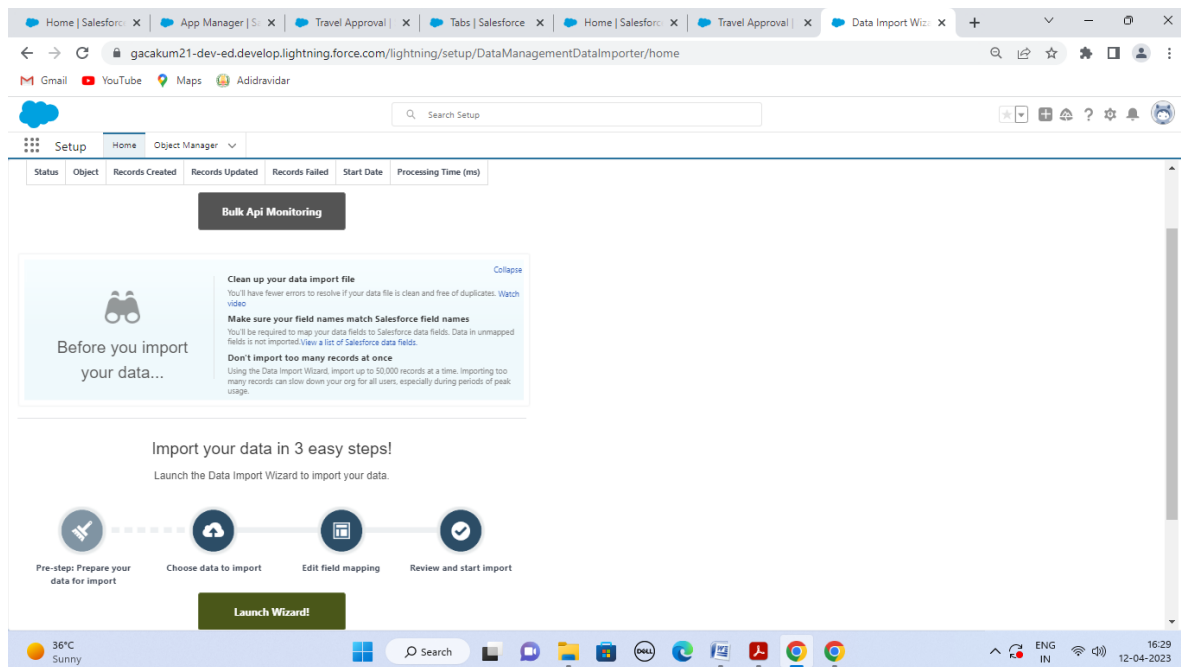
Home | Salesforce ×
App Manager | S ×
Travel Approval | ×
Tabs | Salesforce ×
Home | Salesforce ×
Travel Approval | ×
Data Import Wiza ×
+

gacakum21-dev-ed.develop.lightning.force.com/lightning/setup/DataManagementDataImporter/home

Gmail
YouTube
Maps
Adidravidar

Search Setup

Setup
Home
Object Manager

| Status | Object | Records Created | Records Updated | Records Failed | Start Date | Processing Time (ms) |
|---|---|---|---|---|---|---|

Bulk Api Monitoring

Collapse

Before you import your data...

Clean up your data import file
You'll have fewer errors to resolve if your data file is clean and free of duplicates. Watch video

Make sure your field names match Salesforce field names
You'll be required to map your data fields to Salesforce data fields. Data in unmapped fields is not imported. View a list of Salesforce data fields.

Don't import too many records at once
Using the Data Import Wizard, import up to 50,000 records at a time. Importing too many records can slow down your org for all users, especially during periods of peak usage.

Import your data in 3 easy steps!
Launch the Data Import Wizard to import your data.

Pre-step: Prepare your data for import
Choose data to import
Edit field mapping
Review and start import

Launch Wizard!

36°C
Sunny
Search
ENG
IN
16:29
12-04-2023